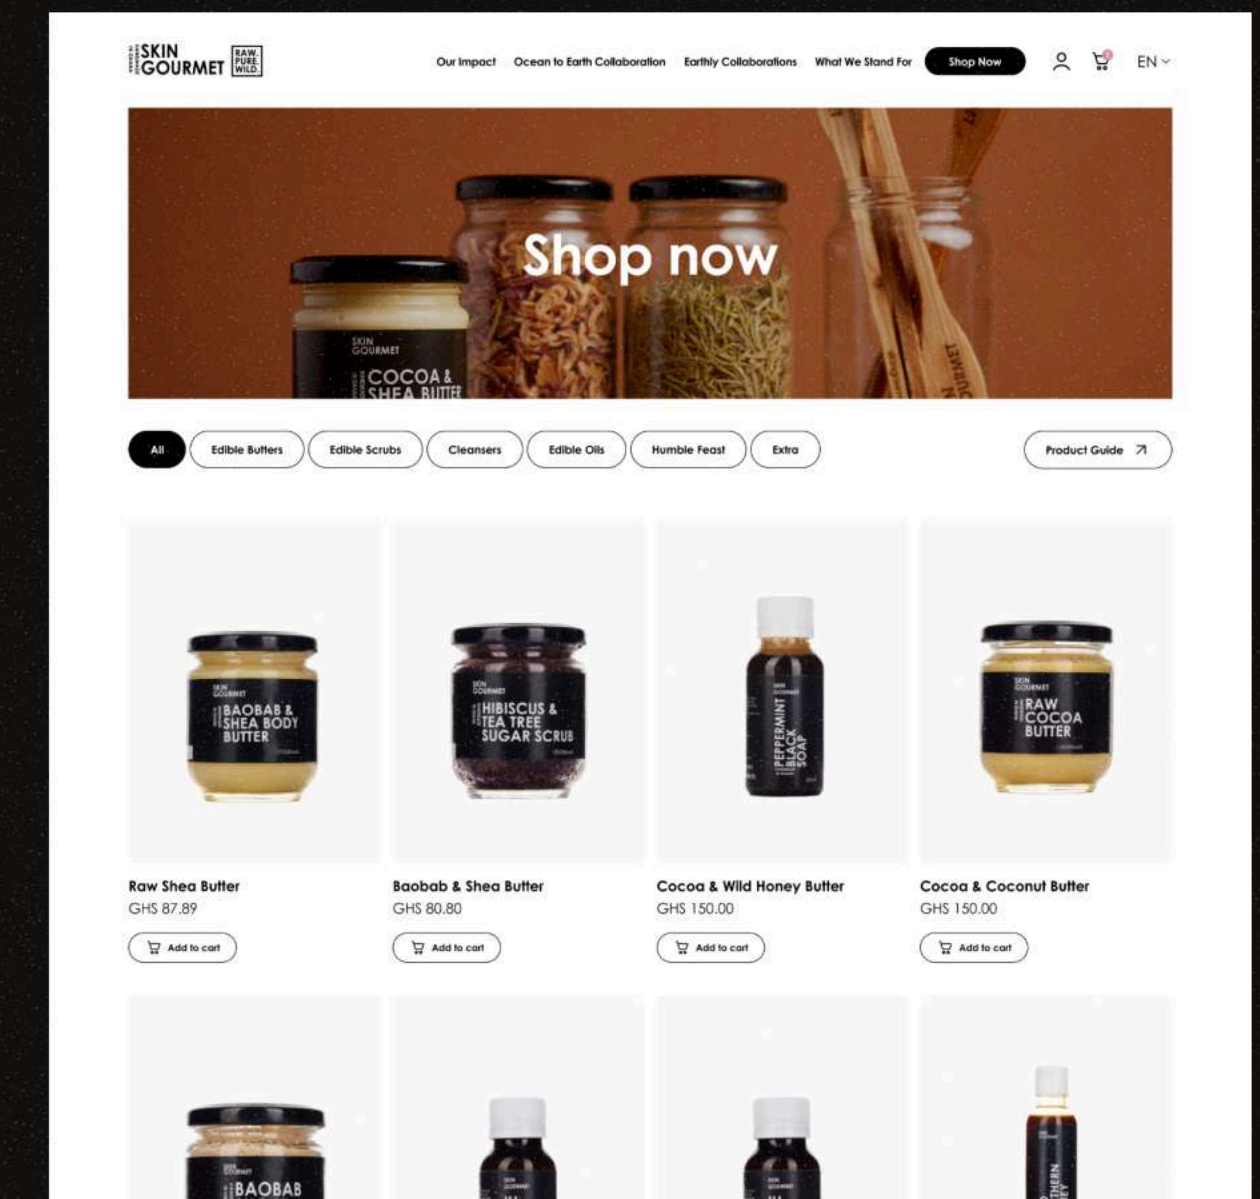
SKIN GOURMET RAW. PURE. WILD.

Our Impact Ocean to Earth Collaboration Earthly Collaborations What We Stand For Shop Now EN

Shop now

SKIN GOURMET COCOA & SHEA BUTTER

All Edible Butters Edible Scrubs Cleansers Edible Oils Humble Feast Extra Product Guide

SKIN GOURMET BAOBAB & SHEA BODY BUTTER

SKIN GOURMET HIBISCUS & TEA TREE SUGAR SCRUB

SKIN GOURMET PEPPERMINT BLACK SOAP

SKIN GOURMET RAW COCOA BUTTER

Raw Shea Butter
GHS 87.89
Add to cart

Baobab & Shea Butter
GHS 80.80
Add to cart

Cocoa & Wild Honey Butter
GHS 150.00
Add to cart

Cocoa & Coconut Butter
GHS 150.00
Add to cart

SKIN GOURMET BAOBAB